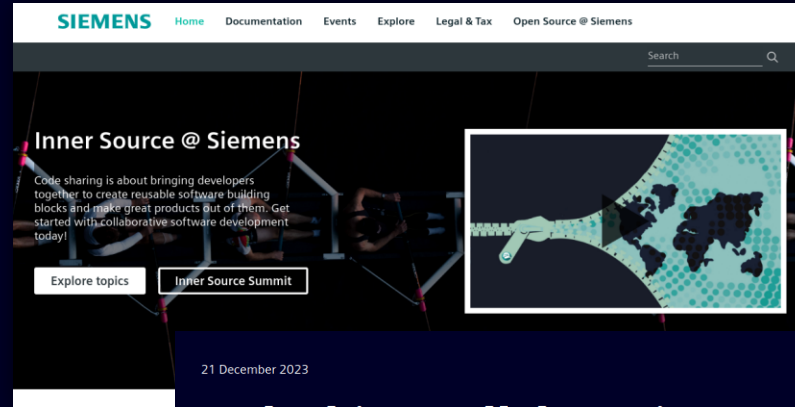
SIEMENS Home Documentation Events Explore Legal & Tax Open Source @ Siemens

Search

Inner Source @ Siemens

Code sharing is about bringing developers together to create reusable software building blocks and make great products out of them. Get started with collaborative software development today!

Explore topics Inner Source Summit

21 December 2023

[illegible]